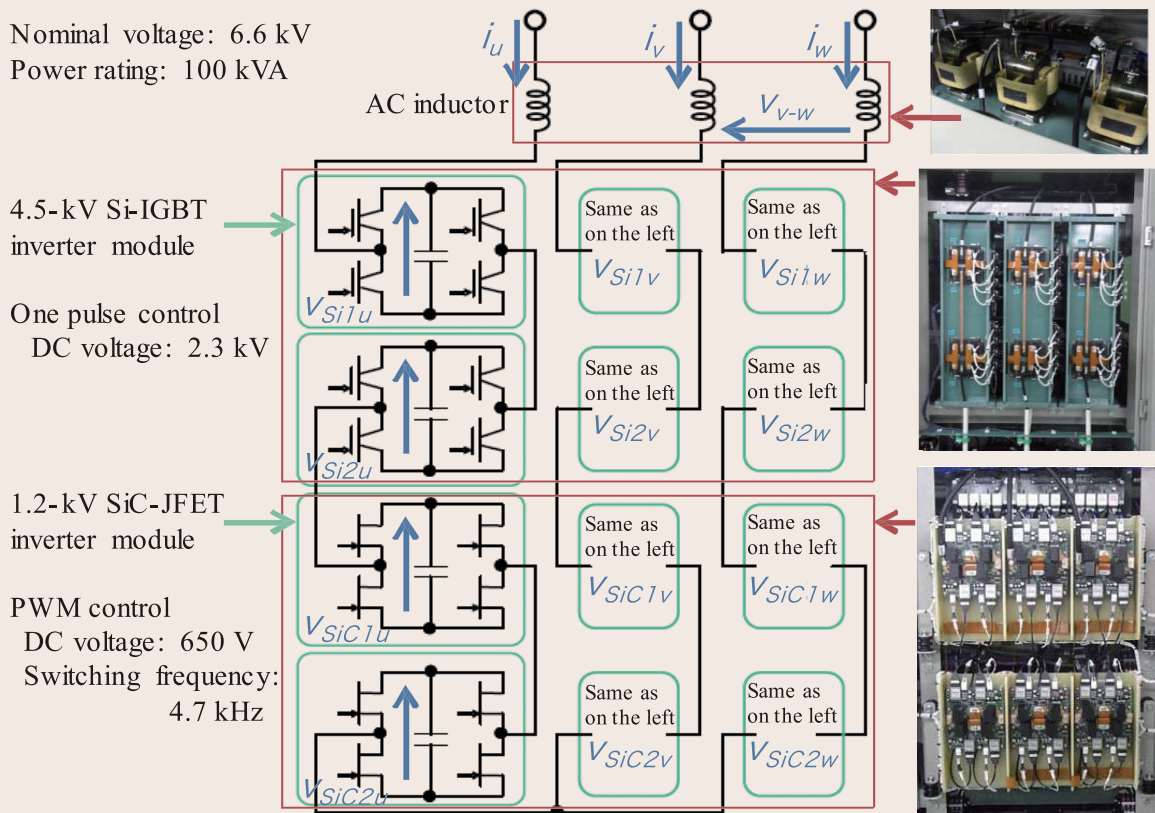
Nominal voltage: 6.6 kV
Power rating: 100 kVA

$i_u$ $i_v$ $i_w$

AC inductor

$v_{v\text{-}w}$

4.5-kV Si-IGBT inverter module

One pulse control
DC voltage: 2.3 kV

$v_{Si1u}$

Same as on the left
$v_{Si1v}$

Same as on the left
$v_{Si1w}$

$v_{Si2u}$

Same as on the left
$v_{Si2v}$

Same as on the left
$v_{Si2w}$

1.2-kV SiC-JFET inverter module

PWM control
DC voltage: 650 V
Switching frequency: 4.7 kHz

$v_{SiC1u}$

Same as on the left
$v_{SiC1v}$

Same as on the left
$v_{SiC1w}$

$v_{SiC2u}$

Same as on the left
$v_{SiC2v}$

Same as on the left
$v_{SiC2w}$